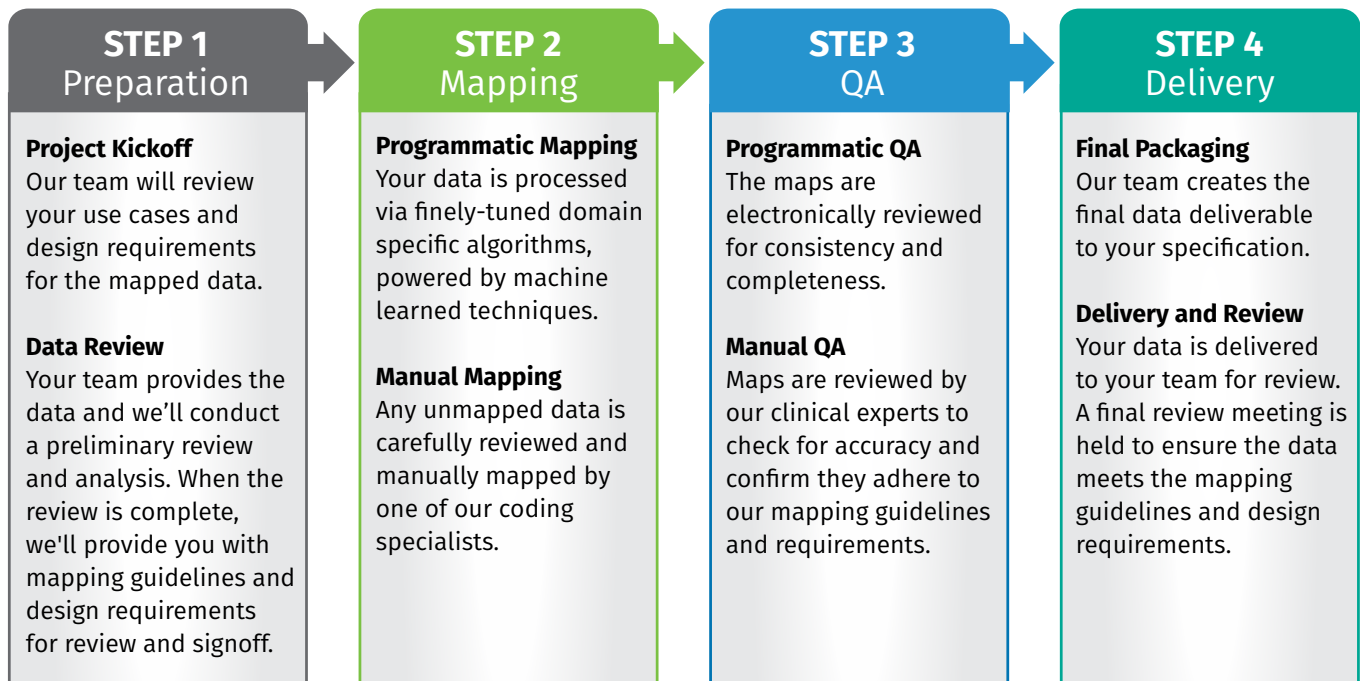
STEP 1
Preparation

Project Kickoff
Our team will review your use cases and design requirements for the mapped data.

Data Review
Your team provides the data and we'll conduct a preliminary review and analysis. When the review is complete, we'll provide you with mapping guidelines and design requirements for review and signoff.

STEP 2
Mapping

Programmatic Mapping
Your data is processed via finely-tuned domain specific algorithms, powered by machine learned techniques.

Manual Mapping
Any unmapped data is carefully reviewed and manually mapped by one of our coding specialists.

STEP 3
QA

Programmatic QA
The maps are electronically reviewed for consistency and completeness.

Manual QA
Maps are reviewed by our clinical experts to check for accuracy and confirm they adhere to our mapping guidelines and requirements.

STEP 4
Delivery

Final Packaging
Our team creates the final data deliverable to your specification.

Delivery and Review
Your data is delivered to your team for review. A final review meeting is held to ensure the data meets the mapping guidelines and design requirements.